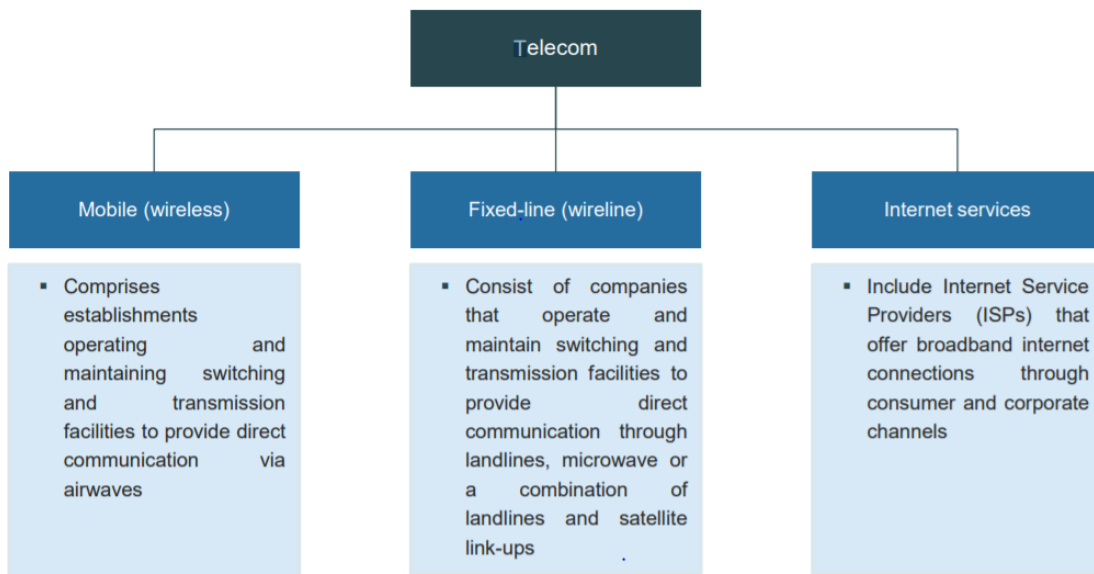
Telecom

Mobile (wireless)

- Comprises establishments operating and maintaining switching and transmission facilities to provide direct communication via airwaves

Fixed-line (wireline)

- Consist of companies that operate and maintain switching and transmission facilities to provide direct communication through landlines, microwave or a combination of landlines and satellite link-ups

Internet services

- Include Internet Service Providers (ISPs) that offer broadband internet connections through consumer and corporate channels